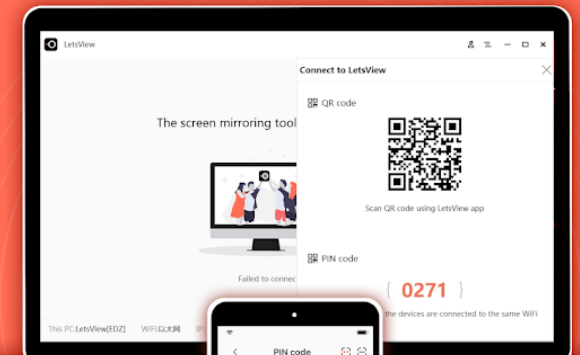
LetsView

The screen mirroring tool

Failed to connect

This PC:LetsView[EDZ] WiFi:以太网 IP:

Connect to LetsView

QR code

Scan QR code using LetsView app

PIN code

{ 0271 }

the devices are connected to the same WiFi

PIN code